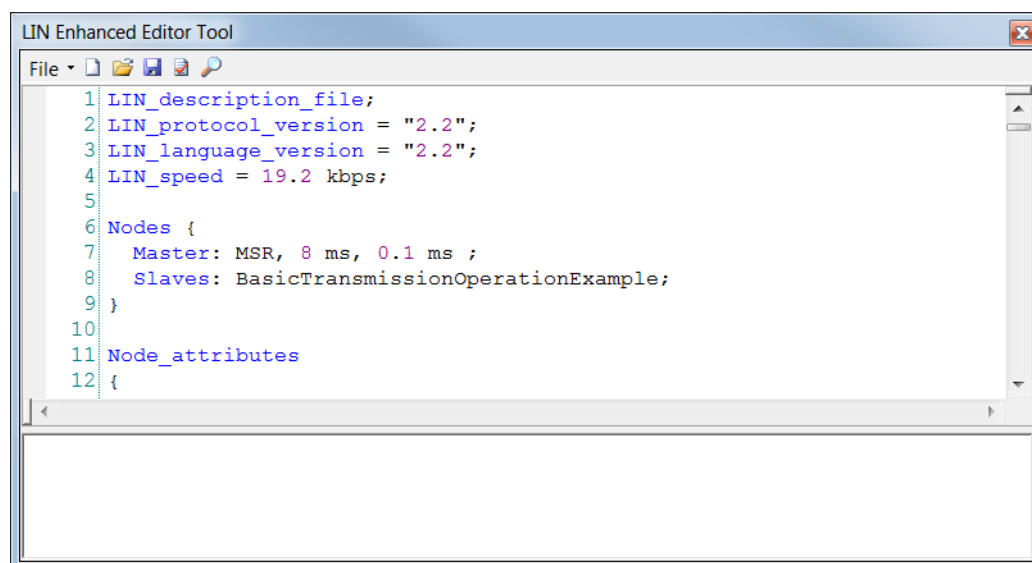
LIN Enhanced Editor Tool

File

1 LIN_description_file;
2 LIN_protocol_version = "2.2";
3 LIN_language_version = "2.2";
4 LIN_speed = 19.2 kbps;
5
6 Nodes {
7 Master: MSR, 8 ms, 0.1 ms ;
8 Slaves: BasicTransmissionOperationExample;
9 }
10
11 Node_attributes
12 {